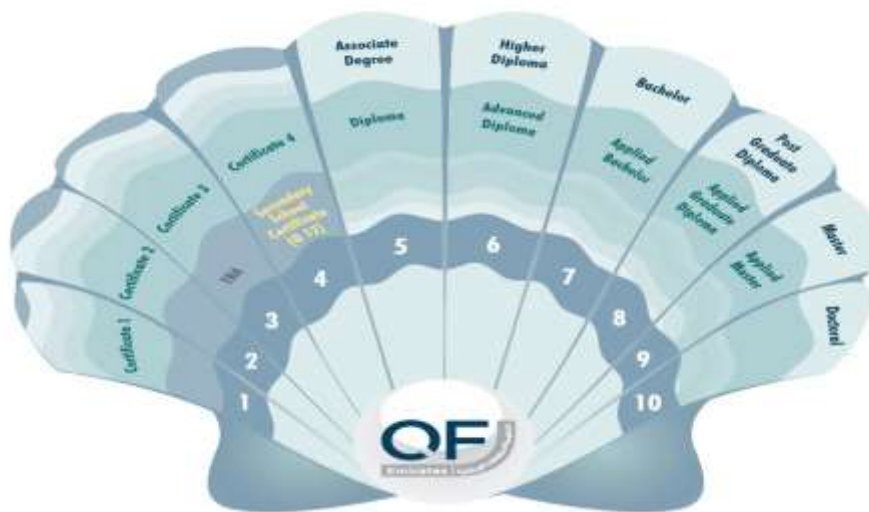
Associate Degree

Higher Diploma

Bachelor

Post Graduate Diploma

Master

Doctoral

Certificate 1

Certificate 2

Certificate 3

Certificate 4

TBA

Secondary School Certificate (G 12)

Diploma

Advanced Diploma

Applied Bachelor

Applied Graduate Diploma

Applied Master

1

2

3

4

5

6

7

8

9

10

QF

Emirates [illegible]